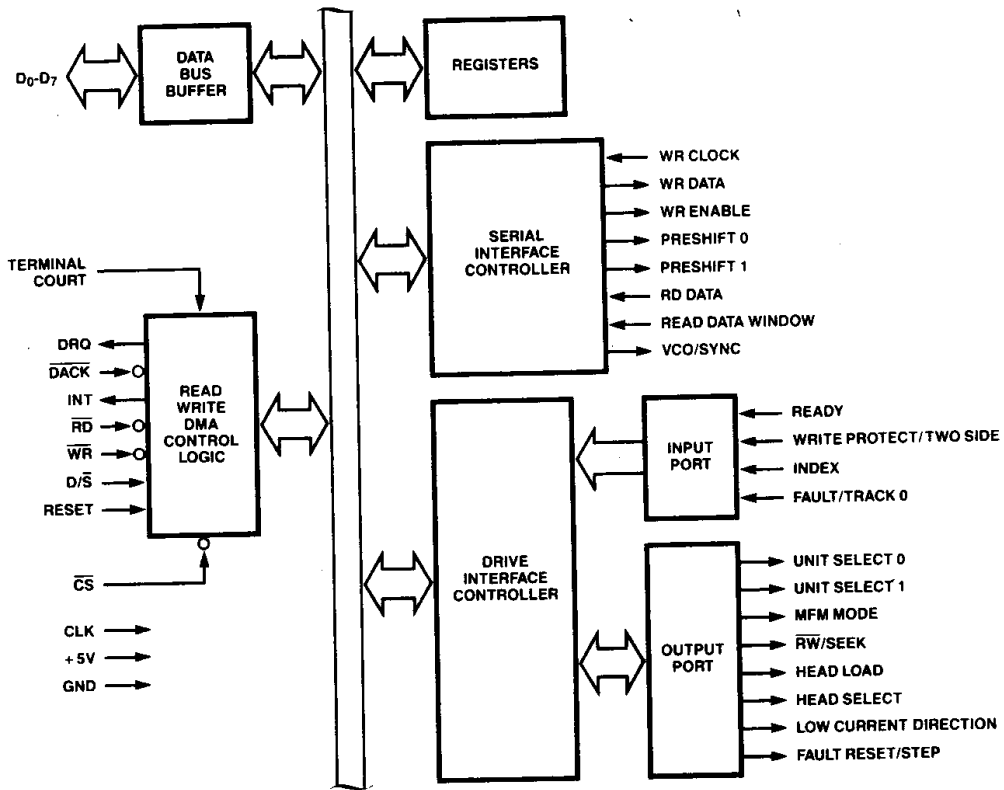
$D_0$-$D_7$

DATA BUS BUFFER

REGISTERS

SERIAL INTERFACE CONTROLLER

WR CLOCK
WR DATA
WR ENABLE
PRESHIFT 0
PRESHIFT 1
RD DATA
READ DATA WINDOW
VCO/SYNC

TERMINAL COURT

DRQ
$\overline{DACK}$
INT
$\overline{RD}$
$\overline{WR}$
D/$\overline{S}$
RESET

READ WRITE DMA CONTROL LOGIC

$\overline{CS}$

CLK
+5V
GND

DRIVE INTERFACE CONTROLLER

INPUT PORT

READY
WRITE PROTECT/TWO SIDE
INDEX
FAULT/TRACK 0

OUTPUT PORT

UNIT SELECT 0
UNIT SELECT 1
MFM MODE
$\overline{RW}$/SEEK
HEAD LOAD
HEAD SELECT
LOW CURRENT DIRECTION
FAULT RESET/STEP